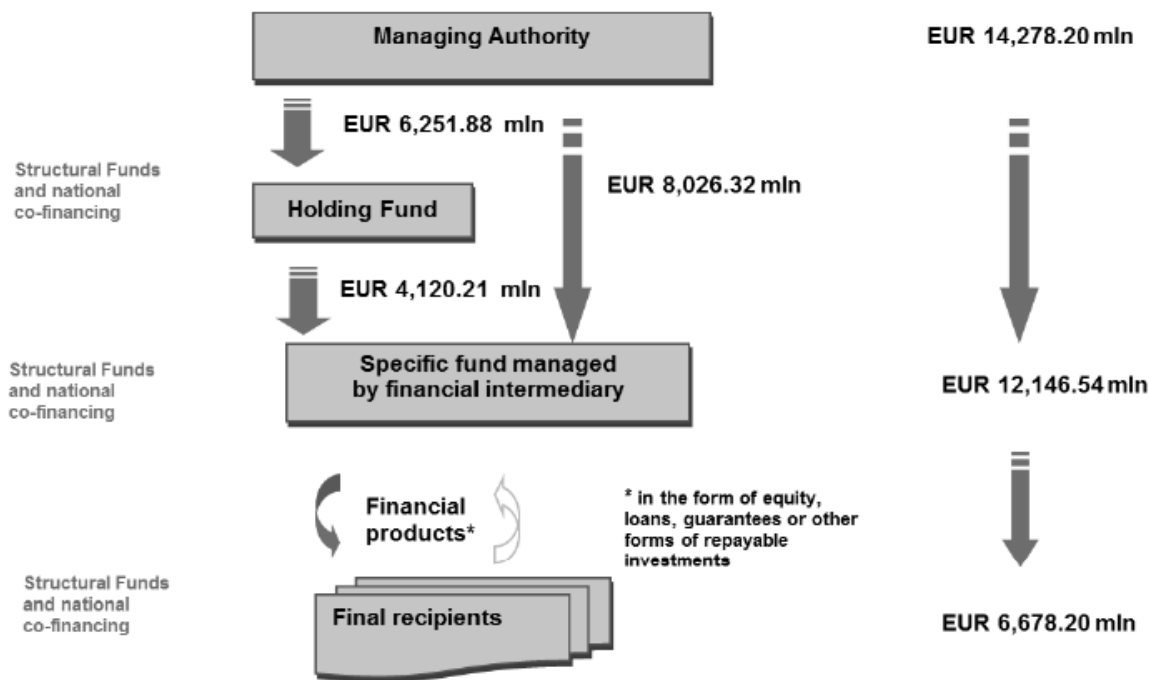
Managing Authority

EUR 14,278.20 mln

EUR 6,251.88 mln

Structural Funds and national co-financing

EUR 8,026.32 mln

Holding Fund

EUR 4,120.21 mln

Structural Funds and national co-financing

Specific fund managed by financial intermediary

EUR 12,146.54 mln

Financial products*

* in the form of equity, loans, guarantees or other forms of repayable investments

Structural Funds and national co-financing

Final recipients

EUR 6,678.20 mln